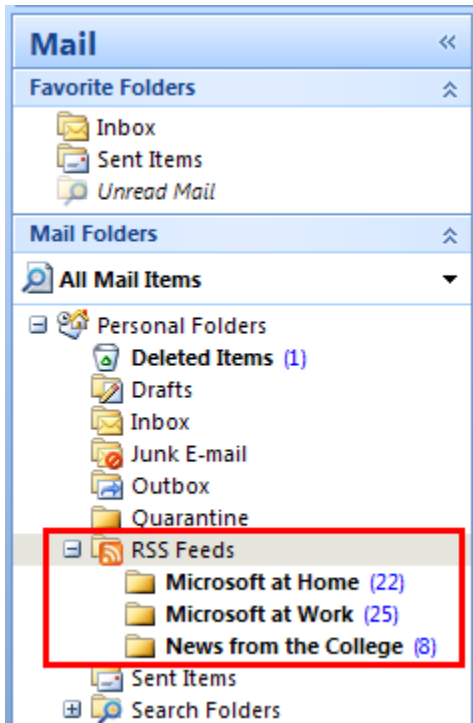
Mail «

Favorite Folders

Inbox
Sent Items
Unread Mail

Mail Folders

All Mail Items

Personal Folders
Deleted Items (1)
Drafts
Inbox
Junk E-mail
Outbox
Quarantine
RSS Feeds
Microsoft at Home (22)
Microsoft at Work (25)
News from the College (8)
Sent Items
Search Folders